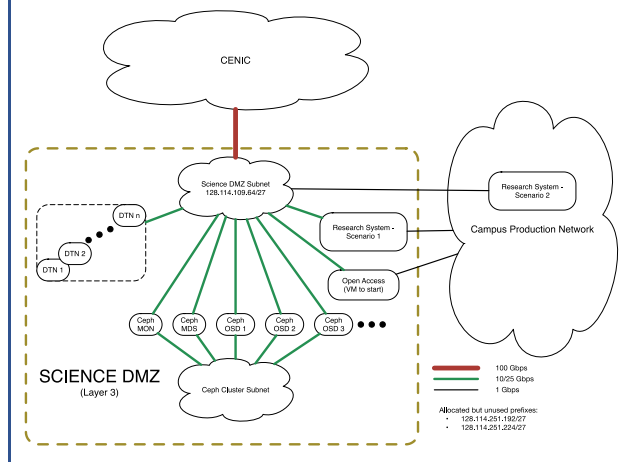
CENIC

Science DMZ Subnet
128.114.109.64/27

Research System - Scenario 2

Research System - Scenario 1

Campus Production Network

DTN n

DTN 2

DTN 1

Open Access
(VM to start)

Ceph MON

Ceph MDS

Ceph OSD 1

Ceph OSD 2

Ceph OSD 3

SCIENCE DMZ
(Layer 3)

Ceph Cluster Subnet

100 Gbps
10/25 Gbps
1 Gbps

Allocated but unused prefixes:
• 128.114.251.192/27
• 128.114.251.224/27